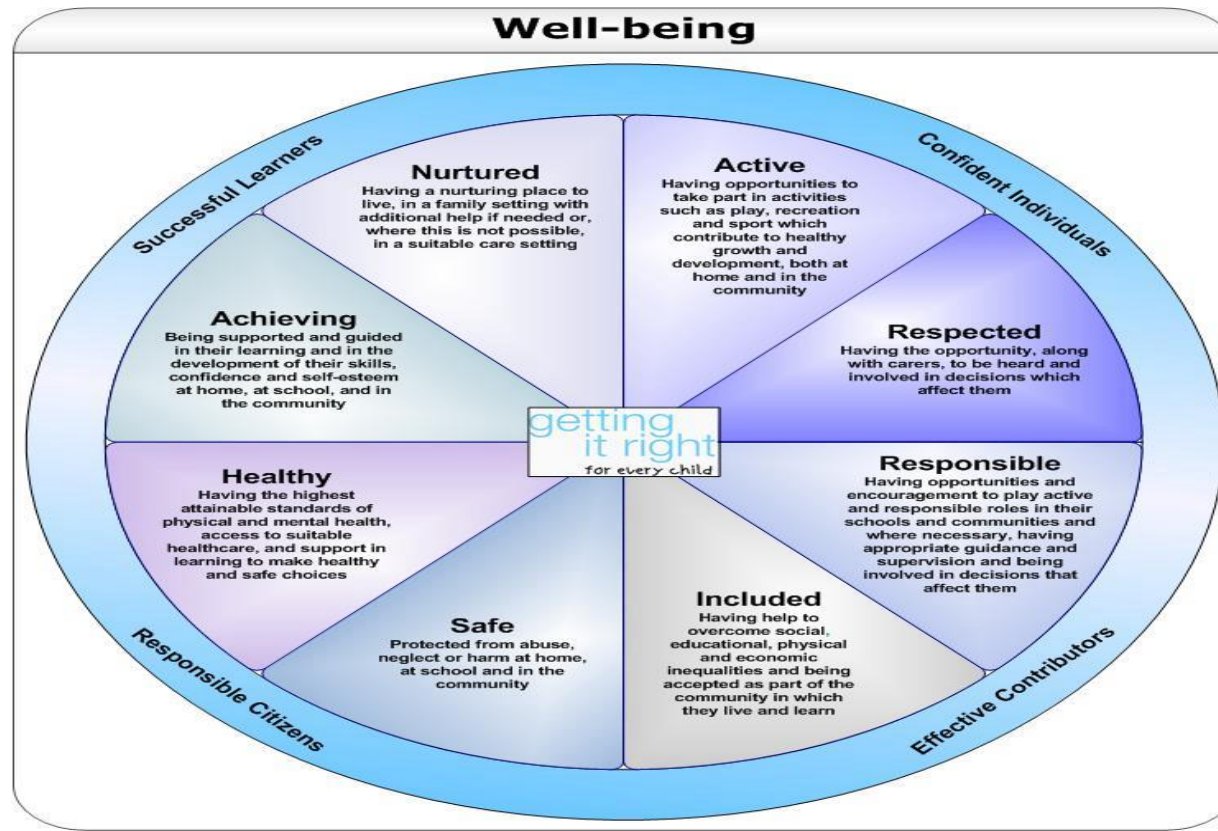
Well-being

Successful Learners

Confident Individuals

Nurtured
Having a nurturing place to live, in a family setting with additional help if needed or, where this is not possible, in a suitable care setting

Active
Having opportunities to take part in activities such as play, recreation and sport which contribute to healthy growth and development, both at home and in the community

Achieving
Being supported and guided in their learning and in the development of their skills, confidence and self-esteem at home, at school, and in the community

Respected
Having the opportunity, along with carers, to be heard and involved in decisions which affect them

getting it right for every child

Healthy
Having the highest attainable standards of physical and mental health, access to suitable healthcare, and support in learning to make healthy and safe choices

Responsible
Having opportunities and encouragement to play active and responsible roles in their schools and communities and where necessary, having appropriate guidance and supervision and being involved in decisions that affect them

Safe
Protected from abuse, neglect or harm at home, at school and in the community

Included
Having help to overcome social, educational, physical and economic inequalities and being accepted as part of the community in which they live and learn

Responsible Citizens

Effective Contributors